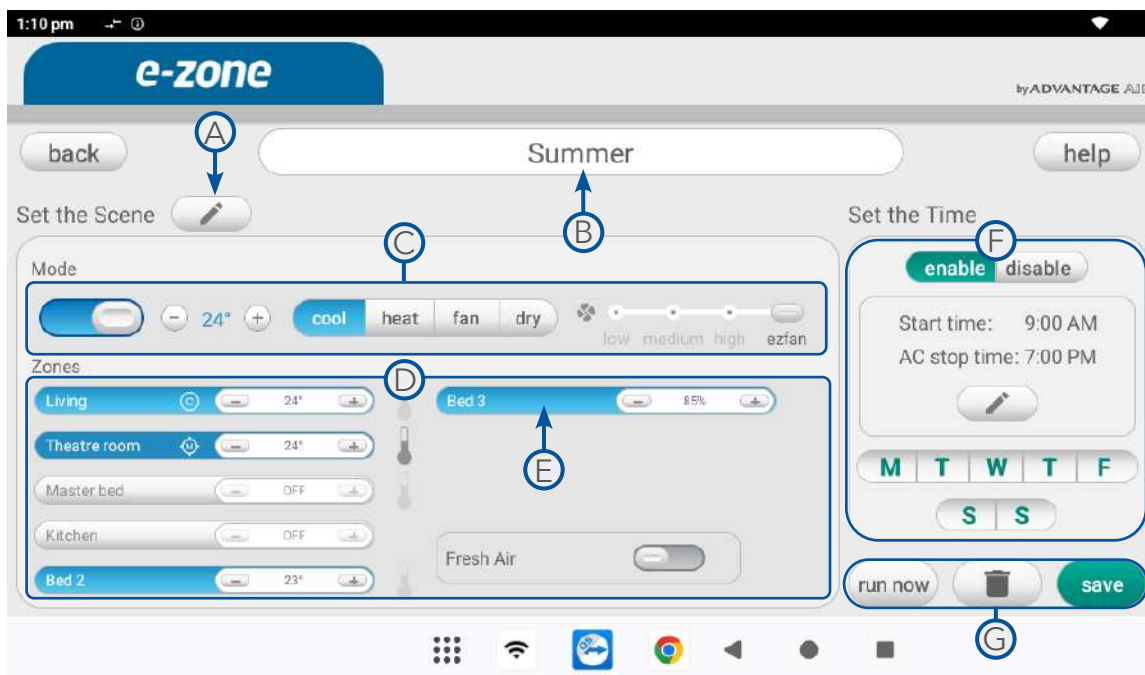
1:10 pm

e-zone

by ADVANTAGE AI

back

A

Summer

help

Set the Scene

B

Set the Time

C

F

Mode

enable disable

24°

cool heat fan dry

low medium high ezfan

Start time: 9:00 AM

AC stop time: 7:00 PM

Zones

D

Living 24°

Bed 3 85%

Theatre room 24°

E

Master bed OFF

M T W T F

Kitchen OFF

S S

Fresh Air

Bed 2 23°

run now

save

G